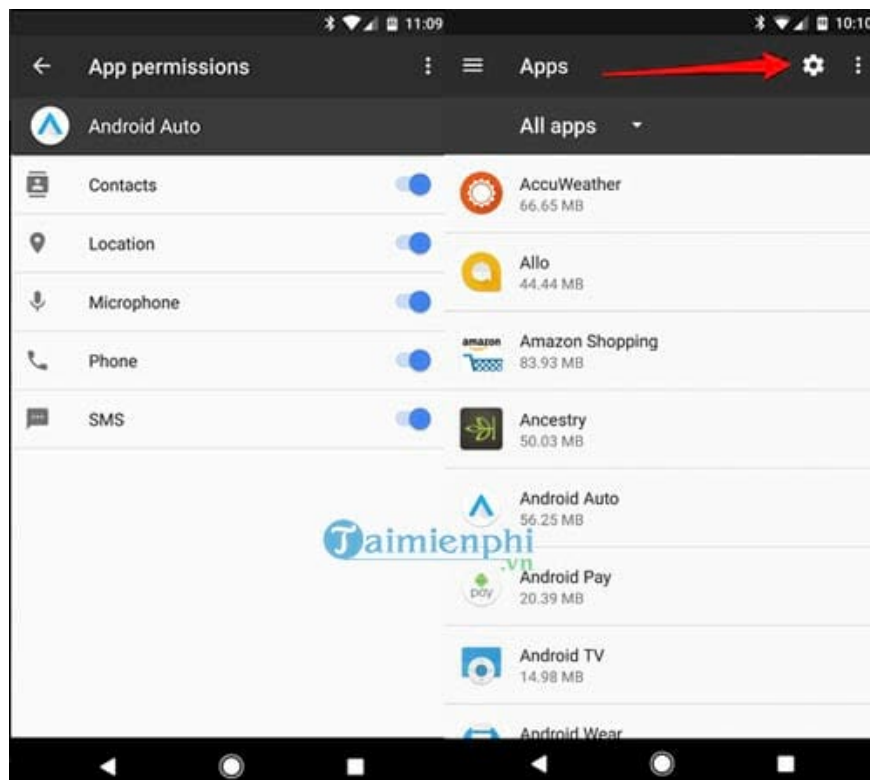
11:09

App permissions

Android Auto

Contacts

Location

Microphone

Phone

SMS

10:10

Apps

All apps

AccuWeather
66.65 MB

Allo
44.44 MB

amazon

Amazon Shopping
83.93 MB

Ancestry
50.03 MB

Android Auto
56.25 MB

Taimienphi
.vn

pay

Android Pay
20.39 MB

Android TV
14.98 MB

Android Wear